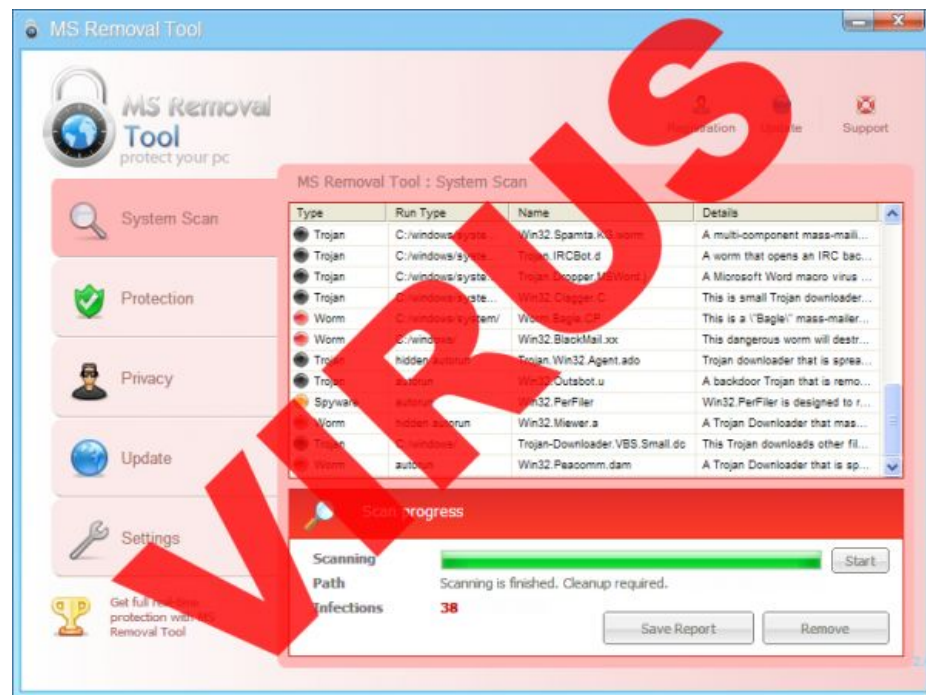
MS Removal Tool

MS Removal Tool
protect your pc

Registration Update Support

VIRUS

MS Removal Tool : System Scan

System Scan

Protection

Privacy

Update

Settings

| Type | Run Type | Name | Details |
|---|---|---|---|
| Trojan | C:/windows/syste... | Win32.Spamta.KG.worm | A multi-component mass-maili... |
| Trojan | C:/windows/syste... | Trojan.IRCBot.d | A worm that opens an IRC bac... |
| Trojan | C:/windows/syste... | Trojan.Dropper.MSWord.j | A Microsoft Word macro virus ... |
| Trojan | C:/windows/syste... | Win32.Clagger.C | This is small Trojan downloader... |
| Worm | C:/windows/system/ | Worm.Bagle.CP | This is a \"Bagle\" mass-mailer... |
| Worm | C:/windows/ | Win32.BlackMail.xx | This dangerous worm will destr... |
| Trojan | hidden autorun | Trojan.Win32.Agent.ado | Trojan downloader that is sprea... |
| Trojan | autorun | Win32.Outabot.u | A backdoor Trojan that is remo... |
| Spyware | autorun | Win32.PerFiler | Win32.PerFiler is designed to r... |
| Worm | hidden autorun | Win32.Miewer.a | A Trojan Downloader that mas... |
| Trojan | C:/windows/ | Trojan-Downloader.VBS.Small.dc | This Trojan downloads other fil... |
| Worm | autorun | Win32.Peacomm.dam | A Trojan Downloader that is sp... |

Scan progress

Scanning
Path Scanning is finished. Cleanup required.
Infections 38

Start

Get full real-time protection with MS Removal Tool

Save Report Remove